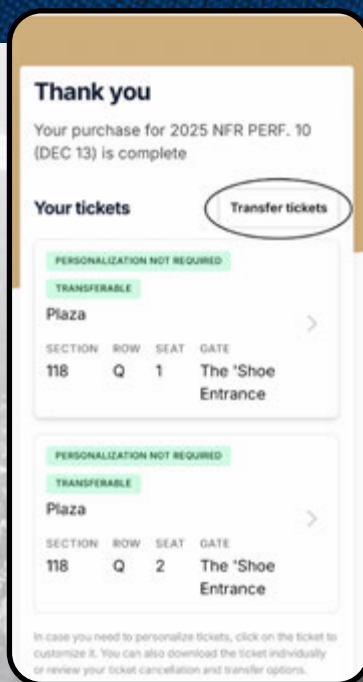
Thank you

Your purchase for 2025 NFR PERF. 10 (DEC 13) is complete

Your tickets

Transfer tickets

PERSONALIZATION NOT REQUIRED

TRANSFERABLE

Plaza

| SECTION | ROW | SEAT | GATE |
|---|---|---|---|
| 118 | Q | 1 | The 'Shoe Entrance |

PERSONALIZATION NOT REQUIRED

TRANSFERABLE

Plaza

| SECTION | ROW | SEAT | GATE |
|---|---|---|---|
| 118 | Q | 2 | The 'Shoe Entrance |

In case you need to personalize tickets, click on the ticket to customize it. You can also download the ticket individually or review your ticket cancellation and transfer options.